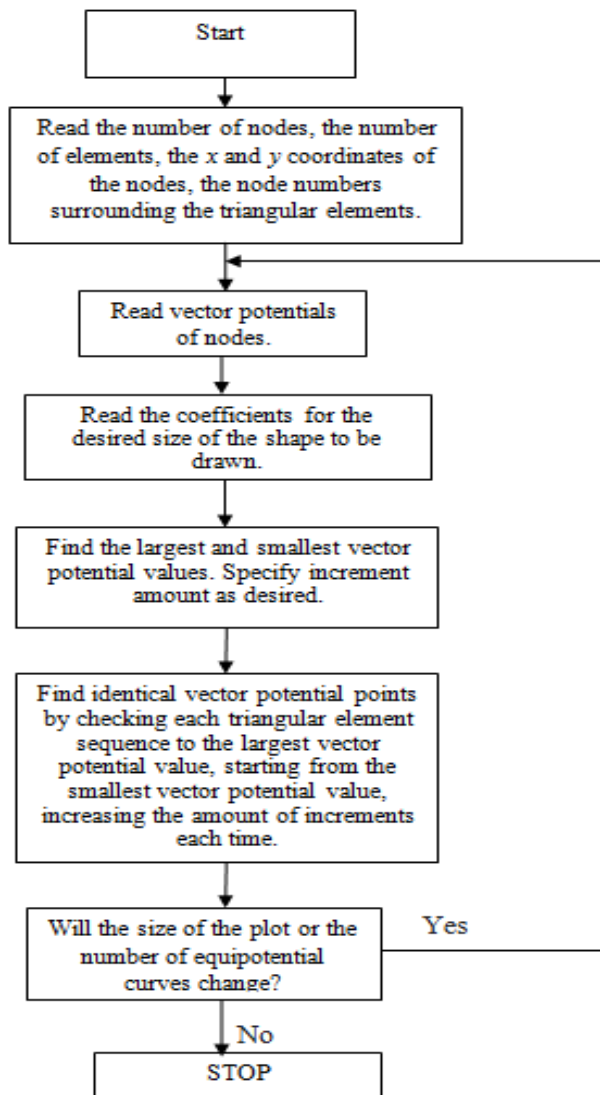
Start

Read the number of nodes, the number of elements, the $x$ and $y$ coordinates of the nodes, the node numbers surrounding the triangular elements.

Read vector potentials of nodes.

Read the coefficients for the desired size of the shape to be drawn.

Find the largest and smallest vector potential values. Specify increment amount as desired.

Find identical vector potential points by checking each triangular element sequence to the largest vector potential value, starting from the smallest vector potential value, increasing the amount of increments each time.

Will the size of the plot or the number of equipotential curves change?

Yes

No

STOP